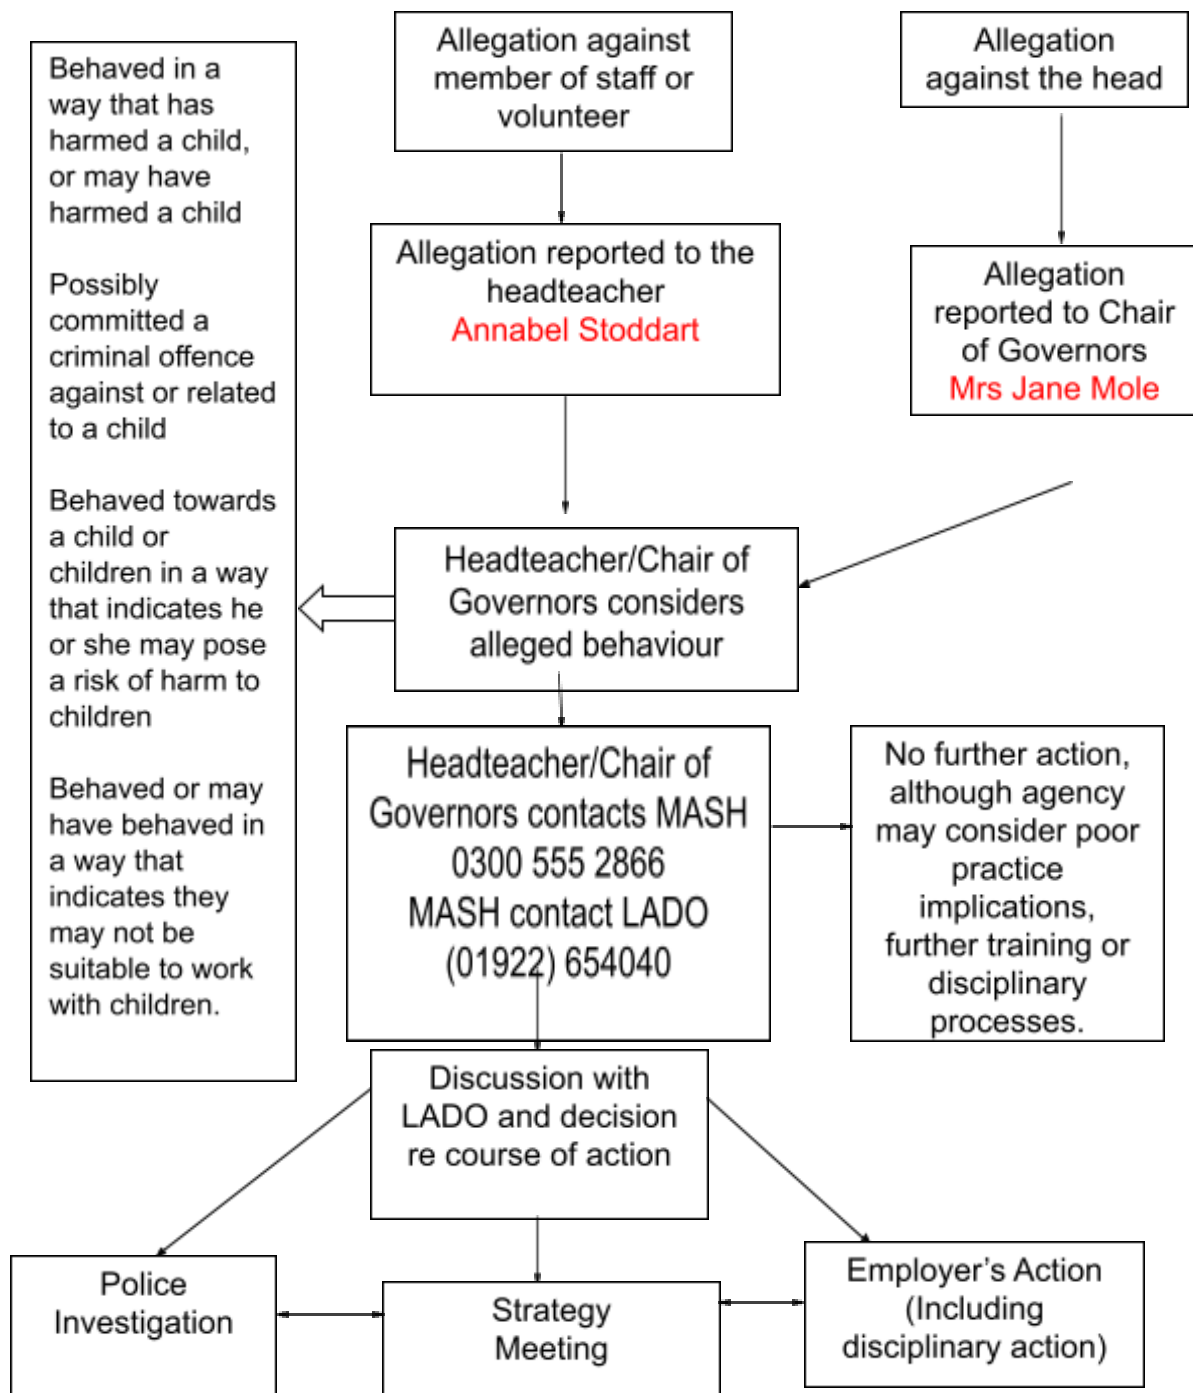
Allegation against member of staff or volunteer

Allegation against the head

Behaved in a way that has harmed a child, or may have harmed a child

Possibly committed a criminal offence against or related to a child

Behaved towards a child or children in a way that indicates he or she may pose a risk of harm to children

Behaved or may have behaved in a way that indicates they may not be suitable to work with children.

Allegation reported to the headteacher Annabel Stoddart

Allegation reported to Chair of Governors Mrs Jane Mole

Headteacher/Chair of Governors considers alleged behaviour

Headteacher/Chair of Governors contacts MASH 0300 555 2866 MASH contact LADO (01922) 654040

No further action, although agency may consider poor practice implications, further training or disciplinary processes.

Discussion with LADO and decision re course of action

Police Investigation

Strategy Meeting

Employer's Action (Including disciplinary action)